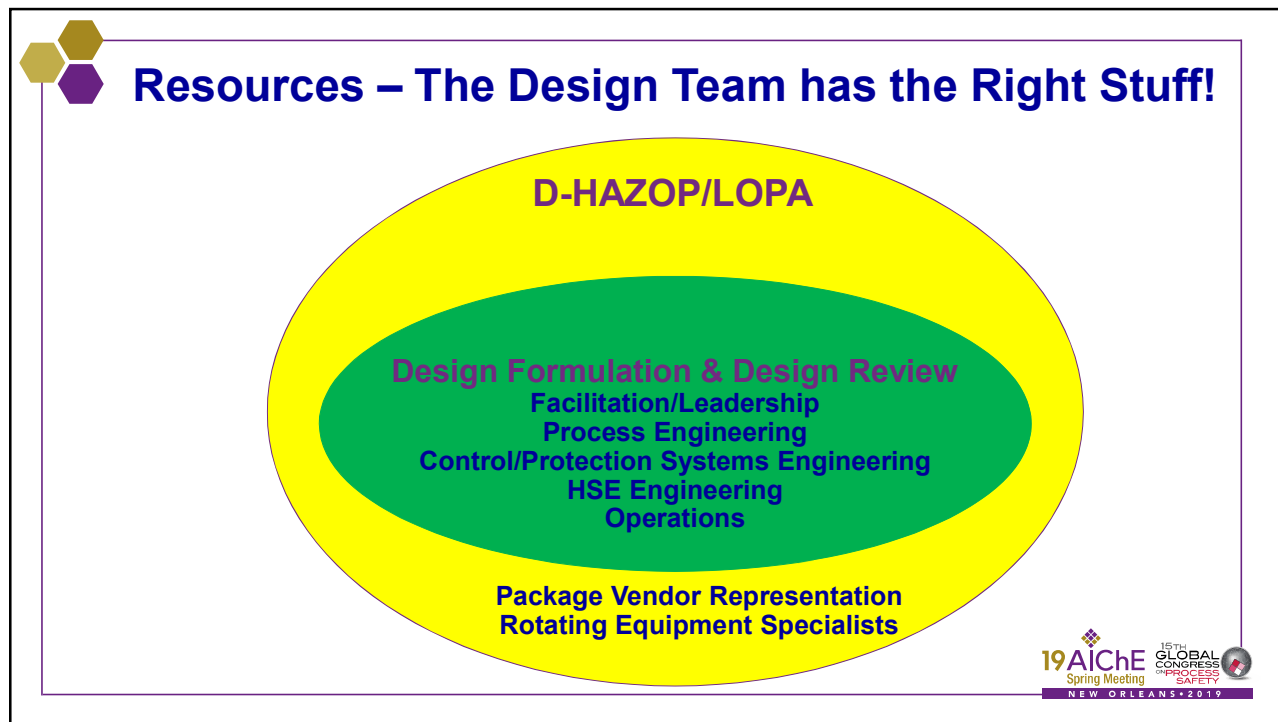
Resources – The Design Team has the Right Stuff!

D-HAZOP/LOPA

Design Formulation & Design Review
Facilitation/Leadership
Process Engineering
Control/Protection Systems Engineering
HSE Engineering
Operations

Package Vendor Representation
Rotating Equipment Specialists

19 AIChE Spring Meeting
15TH GLOBAL CONGRESS ON PROCESS SAFETY
NEW ORLEANS • 2019